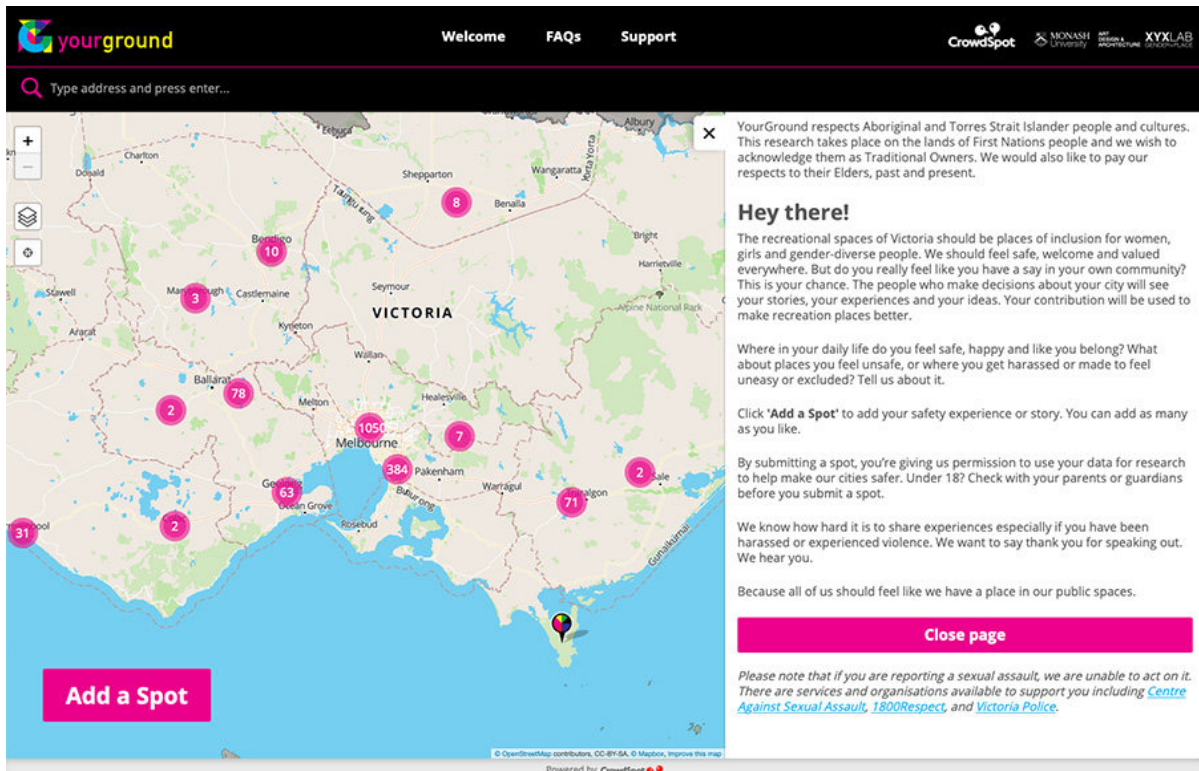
yourground

Welcome FAQs Support

CrowdSpot MONASH University ART DESIGN & ARCHITECTURE XYX LAB GENDER+PLACE

Type address and press enter...

+
−

Albury
Charlton
Donald
Shepparton
Wangaratta
Yarra Yora
Benalla
8
Bendigo
10
Bright
Harrietville
Stawell
Maryborough
3
Castlemaine
Seymour
VICTORIA
Alpine National Park
Ararat
Kyneton
Wallan
Ballarat
78
2
Healesville
Melton
1050
Melbourne
7
384
Pakenham
2
Geelong
63
Warragul
Traralgon
71
Ocean Grove
31
2
Rosebud
Gunaikurnai

Add a Spot

© OpenStreetMap contributors, CC-BY-SA, © Mapbox, Improve this map

×

YourGround respects Aboriginal and Torres Strait Islander people and cultures. This research takes place on the lands of First Nations people and we wish to acknowledge them as Traditional Owners. We would also like to pay our respects to their Elders, past and present.

Hey there!

The recreational spaces of Victoria should be places of inclusion for women, girls and gender-diverse people. We should feel safe, welcome and valued everywhere. But do you really feel like you have a say in your own community? This is your chance. The people who make decisions about your city will see your stories, your experiences and your ideas. Your contribution will be used to make recreation places better.

Where in your daily life do you feel safe, happy and like you belong? What about places you feel unsafe, or where you get harassed or made to feel uneasy or excluded? Tell us about it.

Click 'Add a Spot' to add your safety experience or story. You can add as many as you like.

By submitting a spot, you're giving us permission to use your data for research to help make our cities safer. Under 18? Check with your parents or guardians before you submit a spot.

We know how hard it is to share experiences especially if you have been harassed or experienced violence. We want to say thank you for speaking out. We hear you.

Because all of us should feel like we have a place in our public spaces.

Close page

Please note that if you are reporting a sexual assault, we are unable to act on it. There are services and organisations available to support you including Centre Against Sexual Assault, 1800Respect, and Victoria Police.

Powered by CrowdSpot